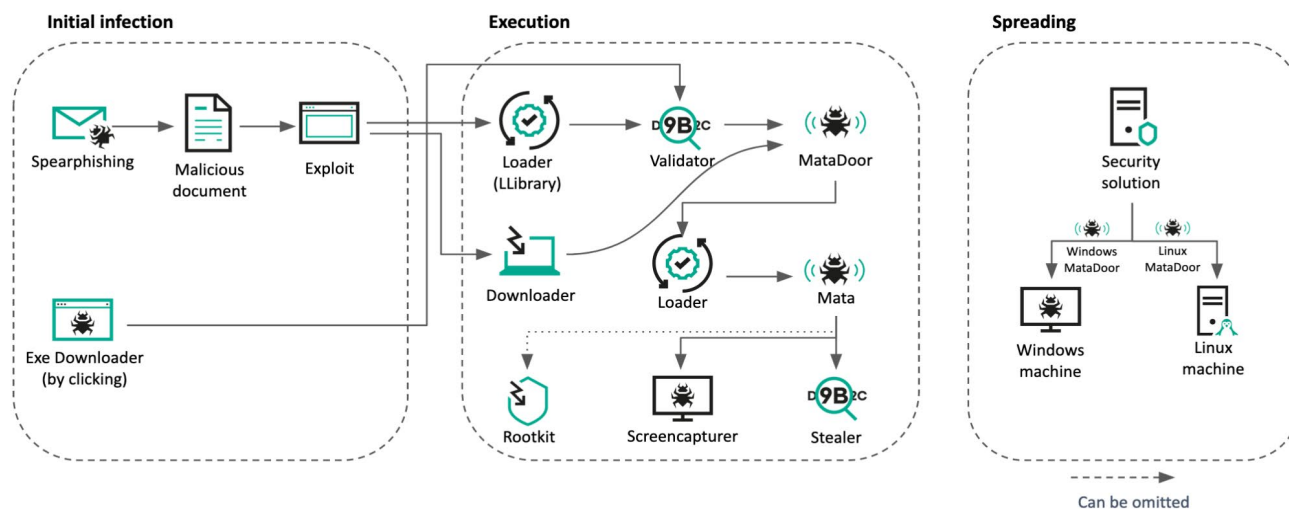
Initial infection

Spearphishing

Malicious document

Exploit

Exe Downloader (by clicking)

Execution

Loader (LLibrary)

D9B2C

Validator

MataDoor

Downloader

Loader

Mata

Rootkit

Screencapturer

D9B2C

Stealer

Spreading

Security solution

Windows MataDoor

Linux MataDoor

Windows machine

Linux machine

Can be omitted